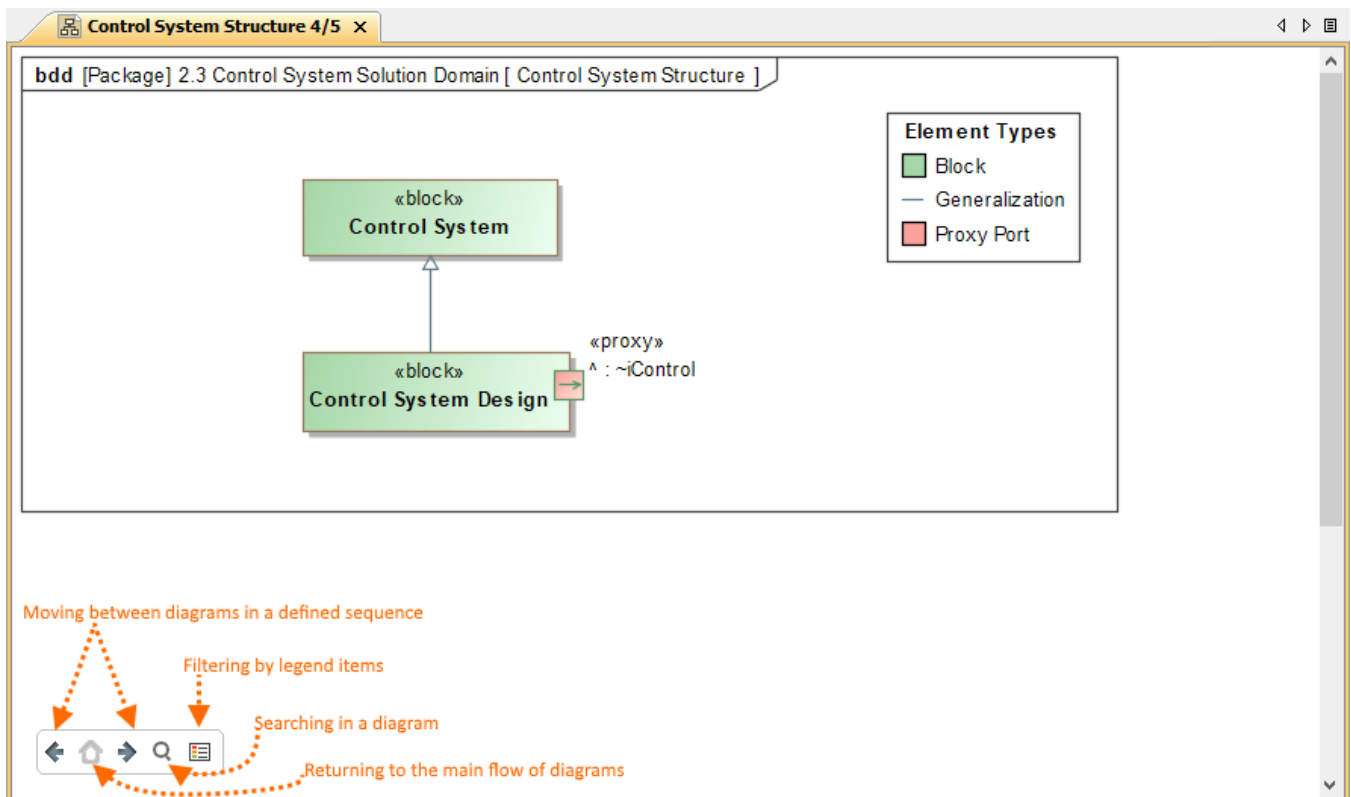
Control System Structure 4/5 ×

bdd [Package] 2.3 Control System Solution Domain [ Control System Structure ]

Element Types

Block

Generalization

Proxy Port

«block»
Control System

«block»
Control System Design

«proxy»
^ : ~iControl

Moving between diagrams in a defined sequence

Filtering by legend items

Searching in a diagram

Returning to the main flow of diagrams